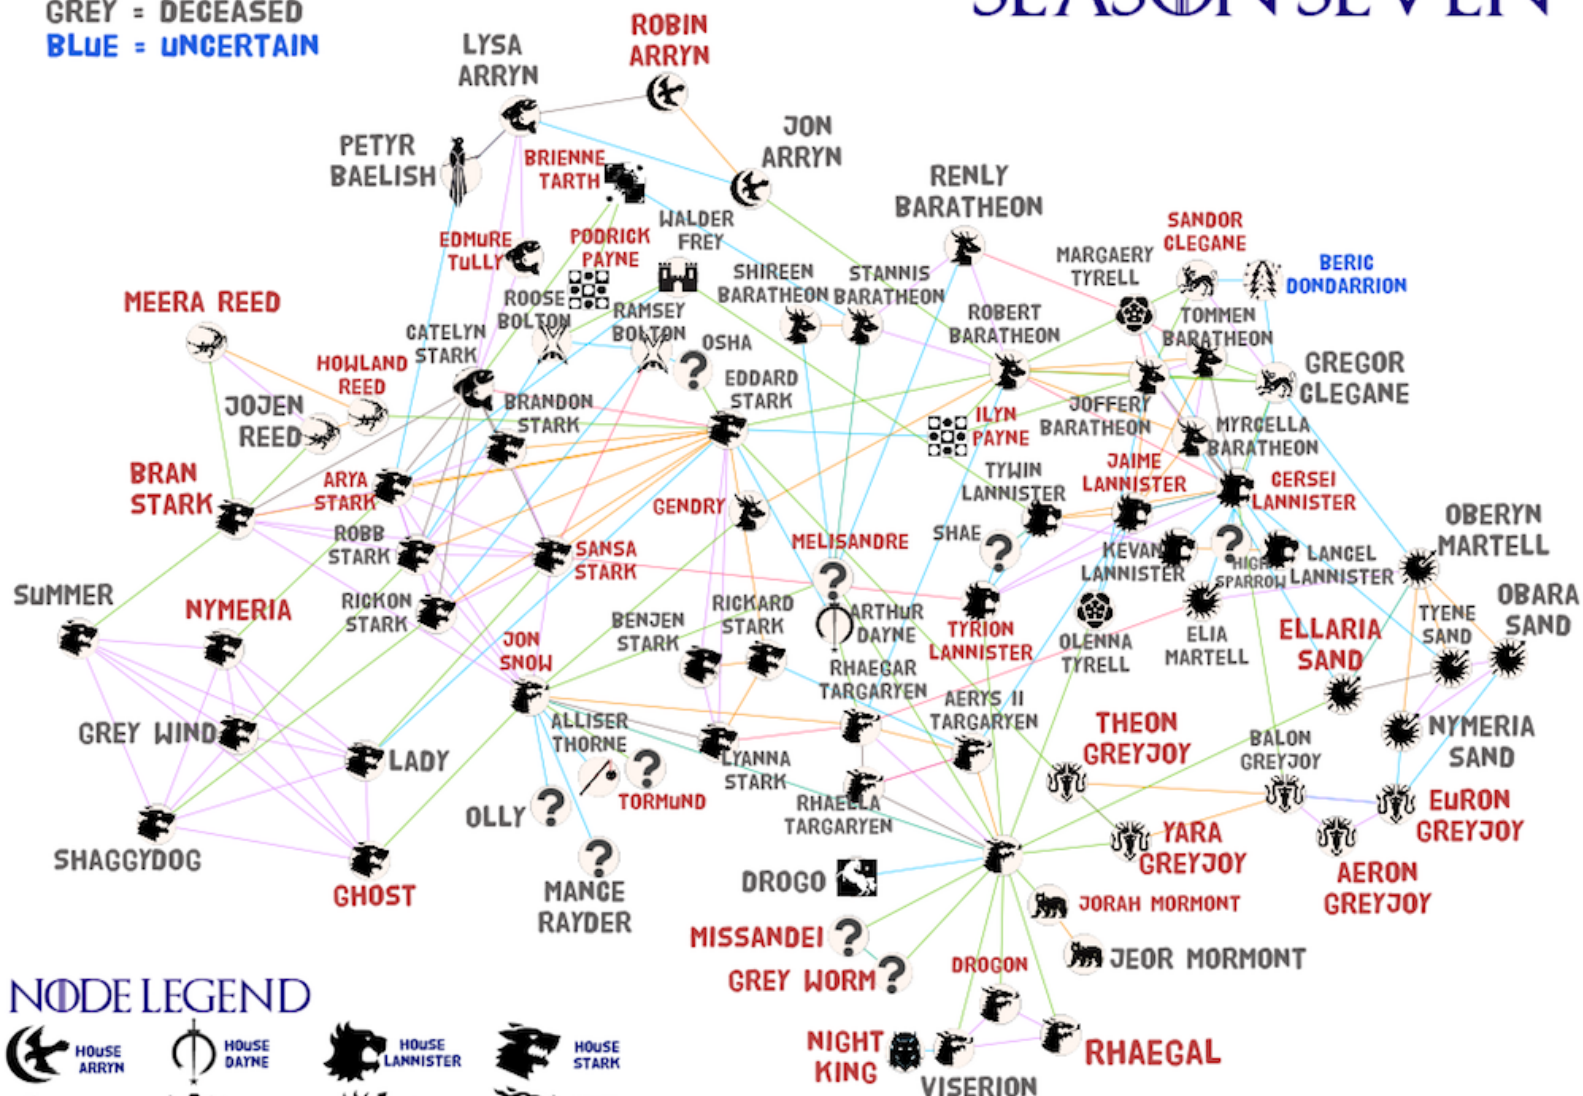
GREY = DECEASED
BLUE = UNCERTAIN

SEASON SEVEN

LYSA ARRYN
ROBIN ARRYN
JON ARRYN
PETYR BAELISH
BRIENNE TARTH
RENLY BARATHEON
WALDER FREY
SANDOR CLEGANE
BERIC DONDARRION
EDMURE TULLY
PODRICK PAYNE
MARGAERY TYRELL
SHIREEN BARATHEON
STANNIS BARATHEON
ROOSE BOLTON
RAMSEY BOLTON
ROBERT BARATHEON
TOMMEN BARATHEON
MEERA REED
CATELYN STARK
OSHA
GREGOR CLEGANE
HOWLAND REED
EDDARD STARK
JOFFERY BARATHEON
JOJEN REED
BRANDON STARK
ILYN PAYNE
MYRCELLA BARATHEON
TYWIN LANNISTER
JAIME LANNISTER
CERSEI LANNISTER
BRAN STARK
ARYA STARK
GENDRY
OBERYN MARTELL
ROBB STARK
SHAE
SANSA STARK
MELISANDRE
KEVAN LANNISTER
HIGH SPARROW
LANCEL LANNISTER
SUMMER
TYENE SAND
OBARA SAND
NYMERIA
RICKON STARK
BENJEN STARK
RICKARD STARK
ARTHUR DAYNE
TYRION LANNISTER
OLENNA TYRELL
ELIA MARTELL
ELLARIA SAND
JON SNOW
RHAEGAR TARGARYEN
AERYS II TARGARYEN
ALLISER THORNE
THEON GREYJOY
BALON GREYJOY
NYMERIA SAND
GREY WIND
LADY
LYANNA STARK
TORMUND
RHAELLA TARGARYEN
EURON GREYJOY
OLLY
YARA GREYJOY
SHAGGYDOG
AERON GREYJOY
GHOST
MANCE RAYDER
DROGO
JORAH MORMONT
MISSANDEI
JEOR MORMONT
GREY WORM
DROGON
NODE LEGEND
NIGHT KING
RHAEGAL
HOUSE ARRYN
HOUSE DAYNE
HOUSE LANNISTER
HOUSE STARK
VISERION